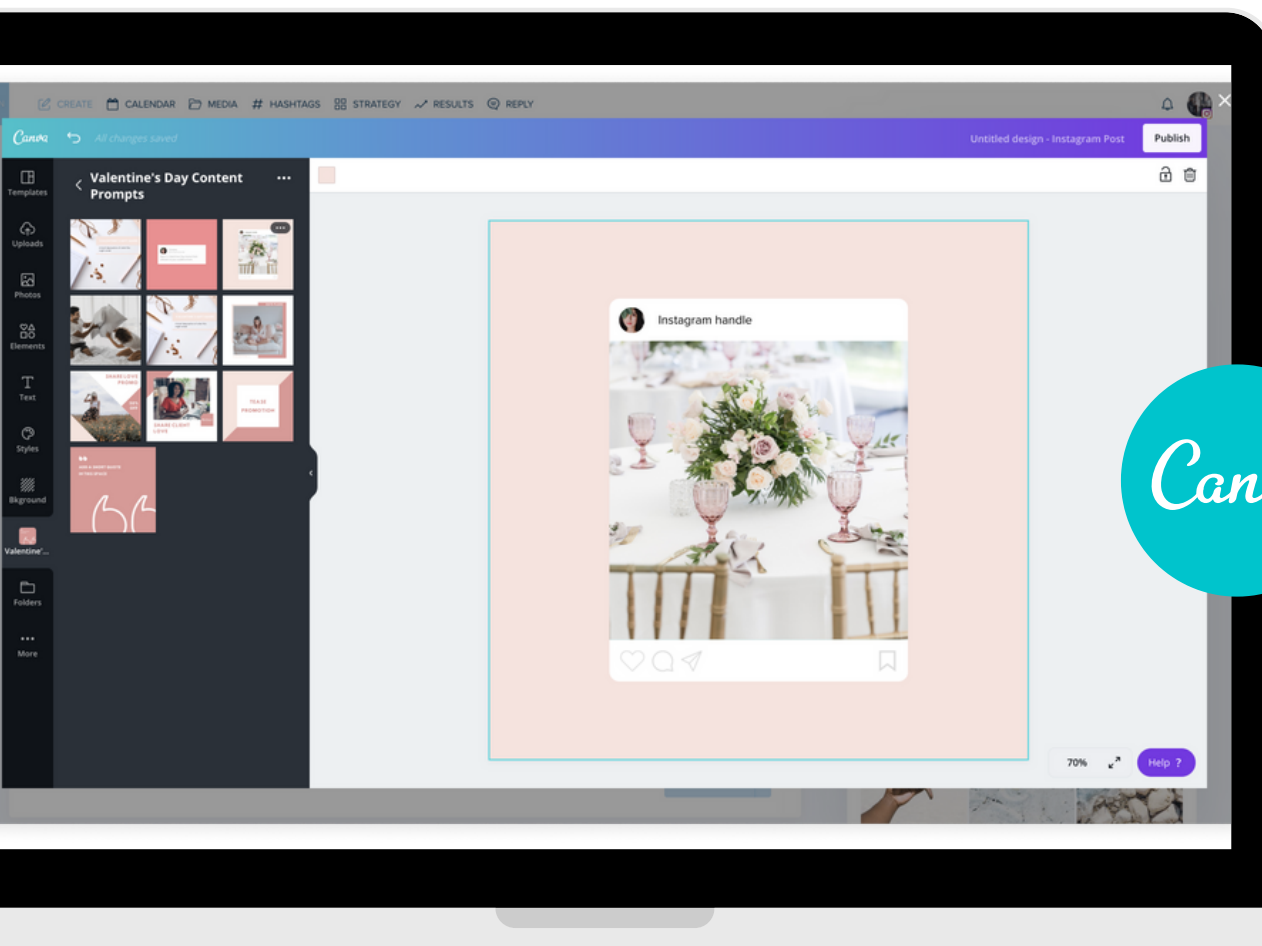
CREATE CALENDAR MEDIA HASHTAGS STRATEGY RESULTS REPLY

Canva All changes saved

Untitled design - Instagram Post Publish

Templates
Uploads
Photos
Elements
Text
Styles
Bkground
Valentine'...
Folders
More

Valentine's Day Content Prompts

SHARE LOVE PROMO

SHARE CLIENT LOVE

TEASE PROMOTION

Instagram handle

70%

Help ?

Can